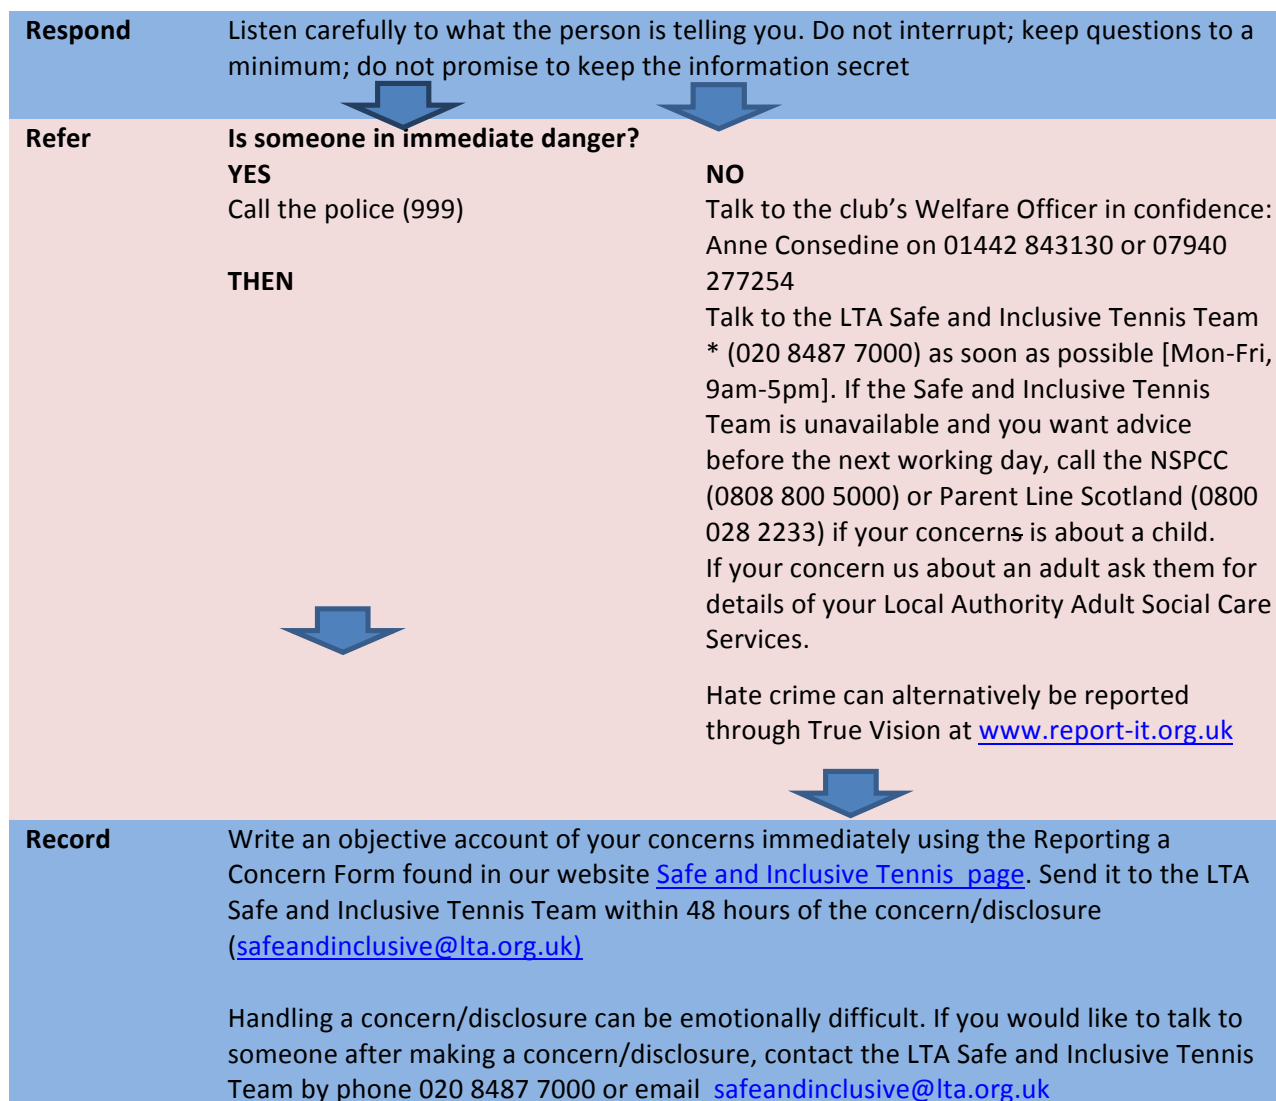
**Respond** Listen carefully to what the person is telling you. Do not interrupt; keep questions to a minimum; do not promise to keep the information secret

**Refer** **Is someone in immediate danger?**

**YES**
Call the police (999)

**THEN**

**NO**
Talk to the club's Welfare Officer in confidence: Anne Consedine on 01442 843130 or 07940 277254
Talk to the LTA Safe and Inclusive Tennis Team * (020 8487 7000) as soon as possible [Mon-Fri, 9am-5pm]. If the Safe and Inclusive Tennis Team is unavailable and you want advice before the next working day, call the NSPCC (0808 800 5000) or Parent Line Scotland (0800 028 2233) if your concerns is about a child.
If your concern us about an adult ask them for details of your Local Authority Adult Social Care Services.

Hate crime can alternatively be reported through True Vision at www.report-it.org.uk

**Record** Write an objective account of your concerns immediately using the Reporting a Concern Form found in our website Safe and Inclusive Tennis page. Send it to the LTA Safe and Inclusive Tennis Team within 48 hours of the concern/disclosure (safeandinclusive@lta.org.uk)

Handling a concern/disclosure can be emotionally difficult. If you would like to talk to someone after making a concern/disclosure, contact the LTA Safe and Inclusive Tennis Team by phone 020 8487 7000 or email safeandinclusive@lta.org.uk